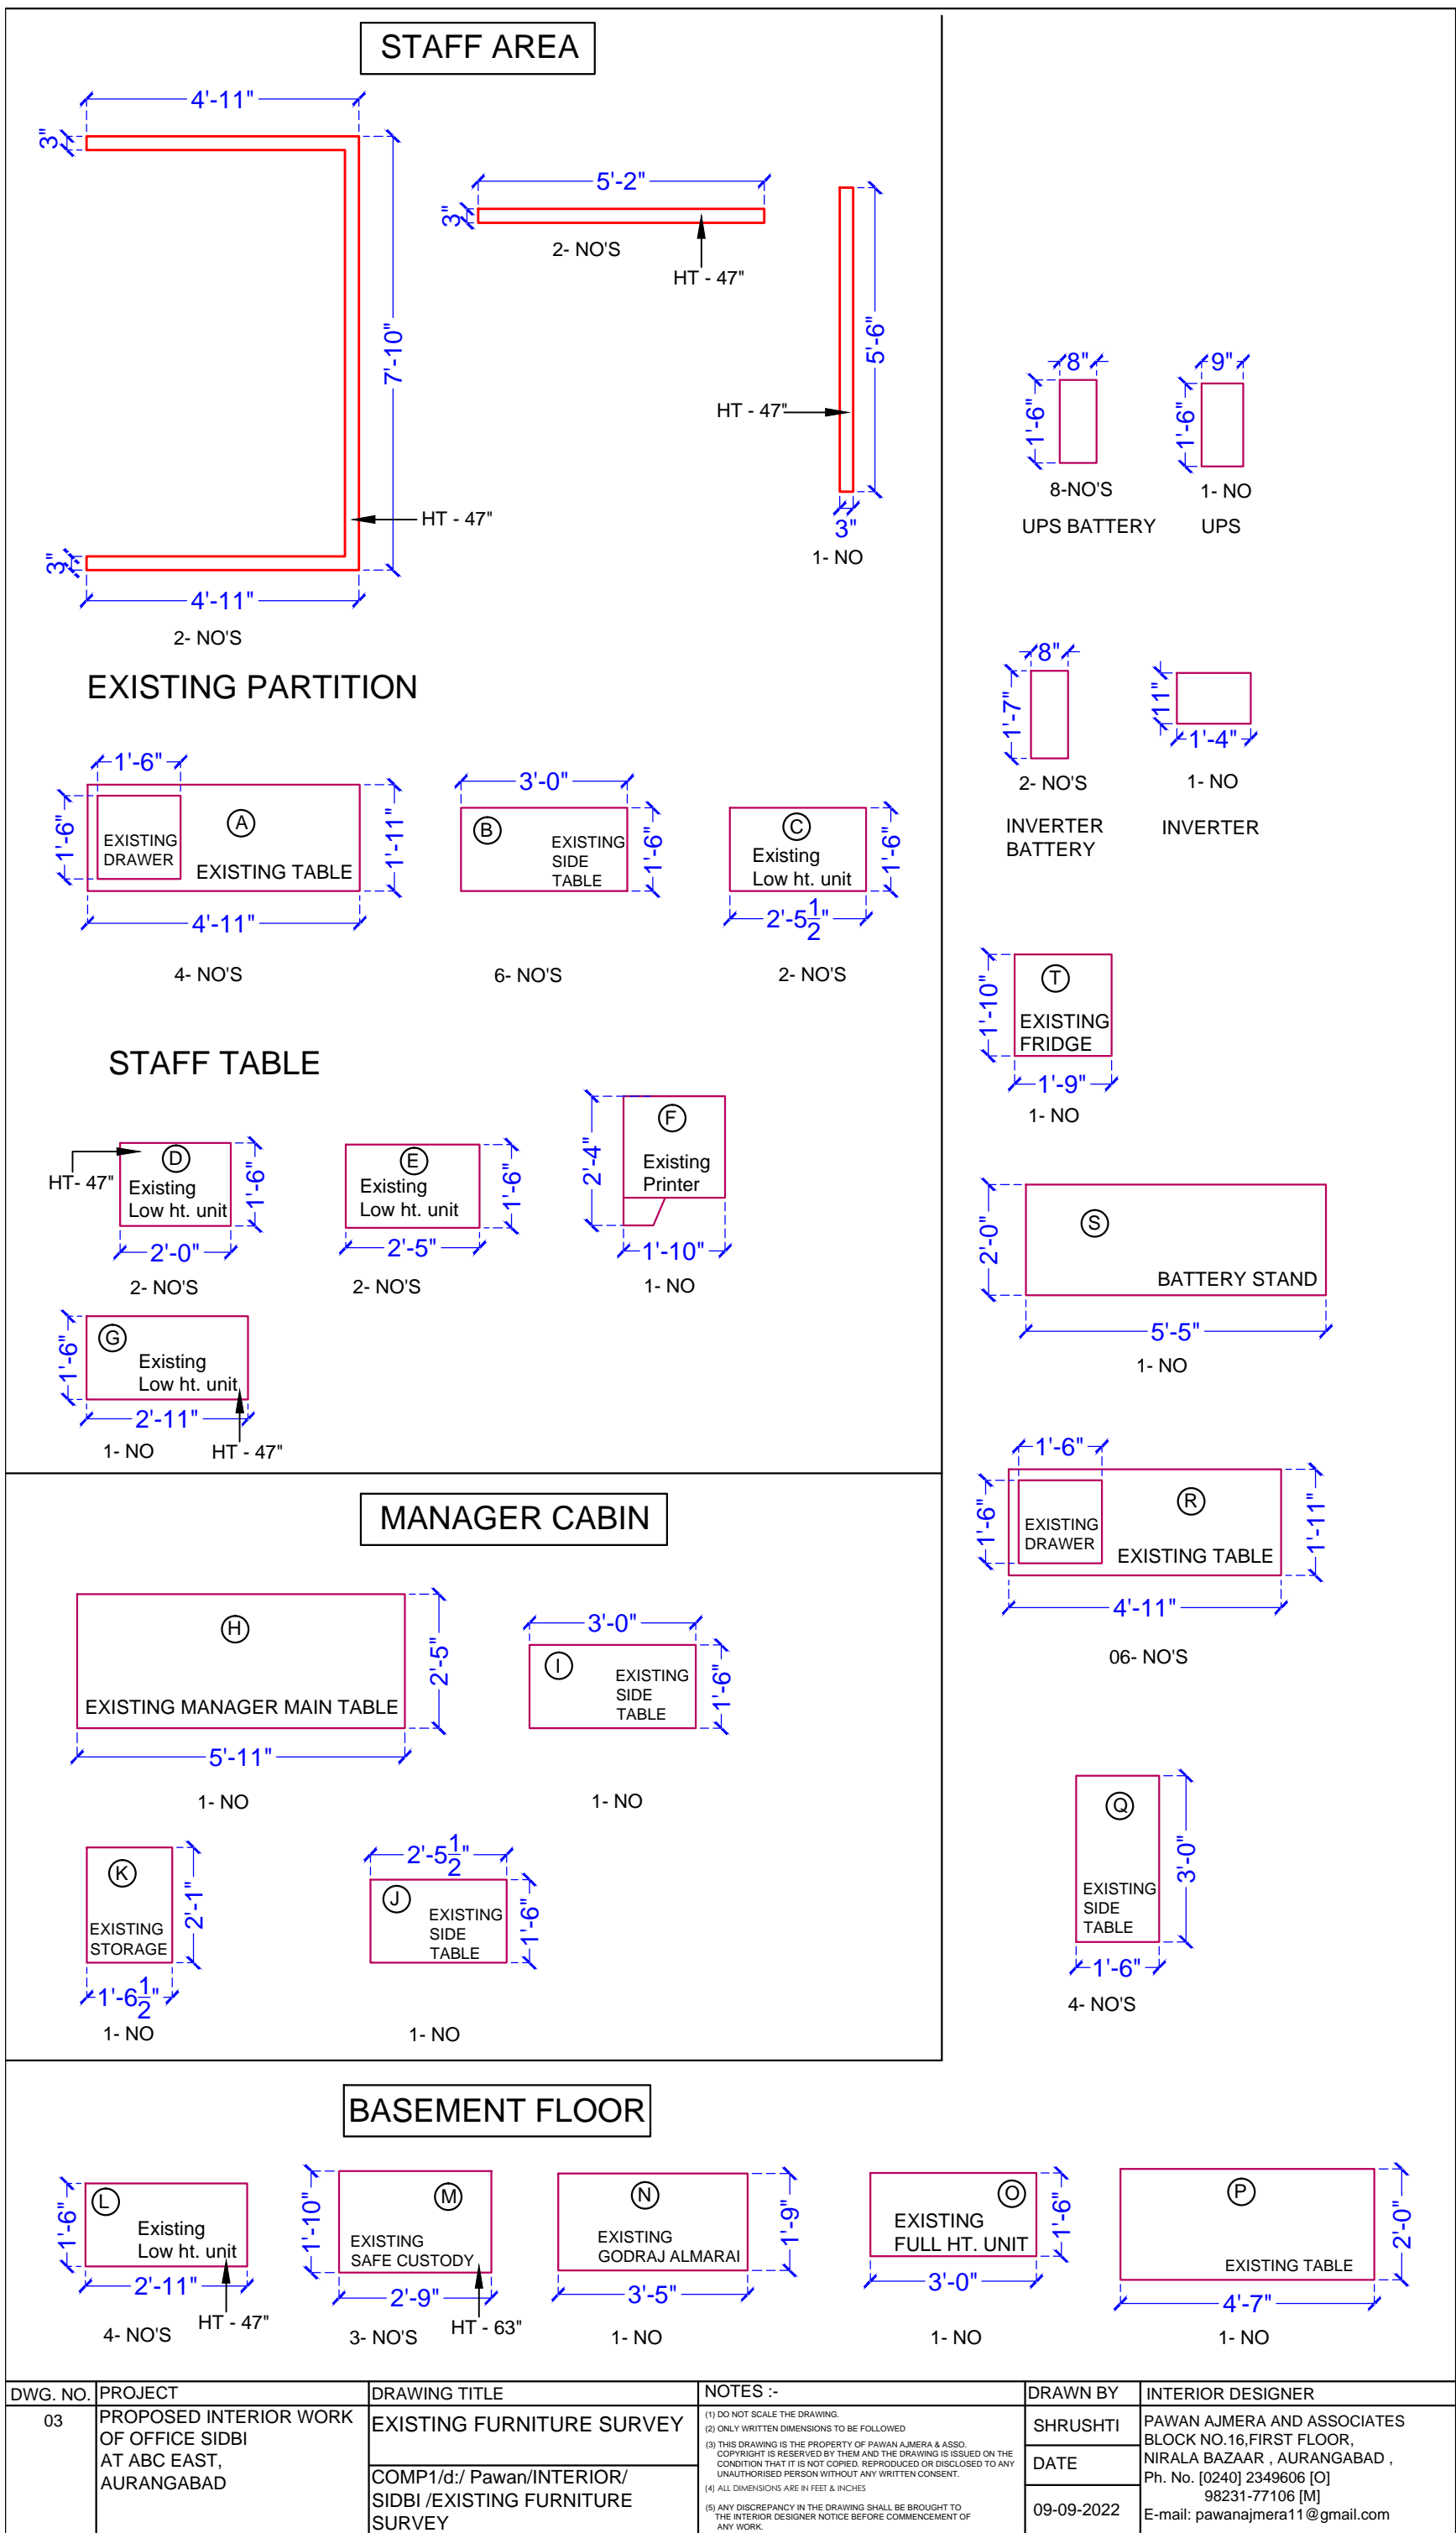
STAFF AREA

4'-11"
3"
7'-10"
HT - 47"
3"
4'-11"
2- NO'S

5'-2"
3"
2- NO'S
HT - 47"

5'-6"
HT - 47"
3"
1- NO

EXISTING PARTITION

1'-6"
1'-6"
EXISTING DRAWER
(A)
EXISTING TABLE
1'-11"
4'-11"
4- NO'S

3'-0"
(B)
EXISTING SIDE TABLE
1'-6"
6- NO'S

(C)
Existing Low ht. unit
1'-6"
$2'-5\frac{1}{2}"$
2- NO'S

STAFF TABLE

HT- 47"
(D)
Existing Low ht. unit
1'-6"
2'-0"
2- NO'S

(E)
Existing Low ht. unit
1'-6"
2'-5"
2- NO'S

2'-4"
(F)
Existing Printer
1'-10"
1- NO

1'-6"
(G)
Existing Low ht. unit
2'-11"
1- NO
HT - 47"

8"
1'-6"
8-NO'S
UPS BATTERY

9"
1'-6"
1- NO
UPS

8"
1'-7"
2- NO'S
INVERTER BATTERY

11"
1'-4"
1- NO
INVERTER

1'-10"
(T)
EXISTING FRIDGE
1'-9"
1- NO

2'-0"
(S)
BATTERY STAND
5'-5"
1- NO

1'-6"
1'-6"
EXISTING DRAWER
(R)
EXISTING TABLE
1'-11"
4'-11"
06- NO'S

MANAGER CABIN

(H)
EXISTING MANAGER MAIN TABLE
2'-5"
5'-11"
1- NO

3'-0"
(I)
EXISTING SIDE TABLE
1'-6"
1- NO

(K)
EXISTING STORAGE
2'-1"
$1'-6\frac{1}{2}"$
1- NO

$2'-5\frac{1}{2}"$
(J)
EXISTING SIDE TABLE
1'-6"
1- NO

(Q)
EXISTING SIDE TABLE
3'-0"
1'-6"
4- NO'S

BASEMENT FLOOR

1'-6"
(L)
Existing Low ht. unit
2'-11"
4- NO'S
HT - 47"

1'-10"
(M)
EXISTING SAFE CUSTODY
2'-9"
3- NO'S
HT - 63"

(N)
EXISTING GODRAJ ALMARAI
1'-9"
3'-5"
1- NO

EXISTING FULL HT. UNIT
(O)
1'-6"
3'-0"
1- NO

(P)
EXISTING TABLE
2'-0"
4'-7"
1- NO

| DWG. NO. | PROJECT | DRAWING TITLE | NOTES :- | DRAWN BY | INTERIOR DESIGNER |
|---|---|---|---|---|---|
| 03 | PROPOSED INTERIOR WORK OF OFFICE SIDBI AT ABC EAST, AURANGABAD | EXISTING FURNITURE SURVEY / COMP1/d:/ Pawan/INTERIOR/ SIDBI /EXISTING FURNITURE SURVEY | (1) DO NOT SCALE THE DRAWING. (2) ONLY WRITTEN DIMENSIONS TO BE FOLLOWED (3) THIS DRAWING IS THE PROPERTY OF PAWAN AJMERA & ASSO. COPYRIGHT IS RESERVED BY THEM AND THE DRAWING IS ISSUED ON THE CONDITION THAT IT IS NOT COPIED, REPRODUCED OR DISCLOSED TO ANY UNAUTHORISED PERSON WITHOUT ANY WRITTEN CONSENT. (4) ALL DIMENSIONS ARE IN FEET & INCHES (5) ANY DISCREPANCY IN THE DRAWING SHALL BE BROUGHT TO THE INTERIOR DESIGNER NOTICE BEFORE COMMENCEMENT OF ANY WORK. | SHRUSHTI / DATE / 09-09-2022 | PAWAN AJMERA AND ASSOCIATES BLOCK NO.16,FIRST FLOOR, NIRALA BAZAAR , AURANGABAD , Ph. No. [0240] 2349606 [O] 98231-77106 [M] E-mail: pawanajmera11@gmail.com |